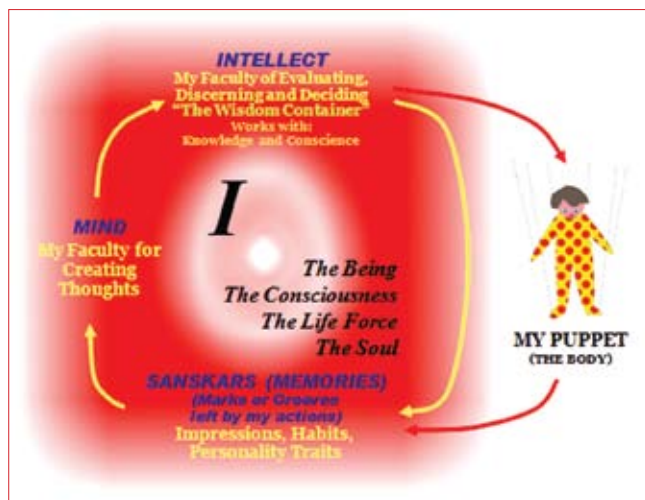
INTELLECT
My Faculty of Evaluating, Discerning and Deciding
"The Wisdom Container"
Works with:
Knowledge and Conscience

MIND
My Faculty for Creating Thoughts

I

The Being
The Consciousness
The Life Force
The Soul

SANSKARS (MEMORIES)
(Marks or Grooves left by my actions)
Impressions, Habits, Personality Traits

MY PUPPET
(THE BODY)